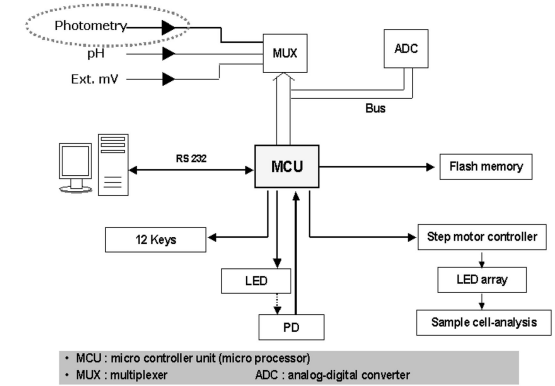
Photometry
pH
Ext. mV
MUX
ADC
Bus
RS 232
MCU
Flash memory
12 Keys
Step motor controller
LED
LED array
PD
Sample cell-analysis

• MCU : micro controller unit (micro processor)
• MUX : multiplexer ADC : analog-digital converter